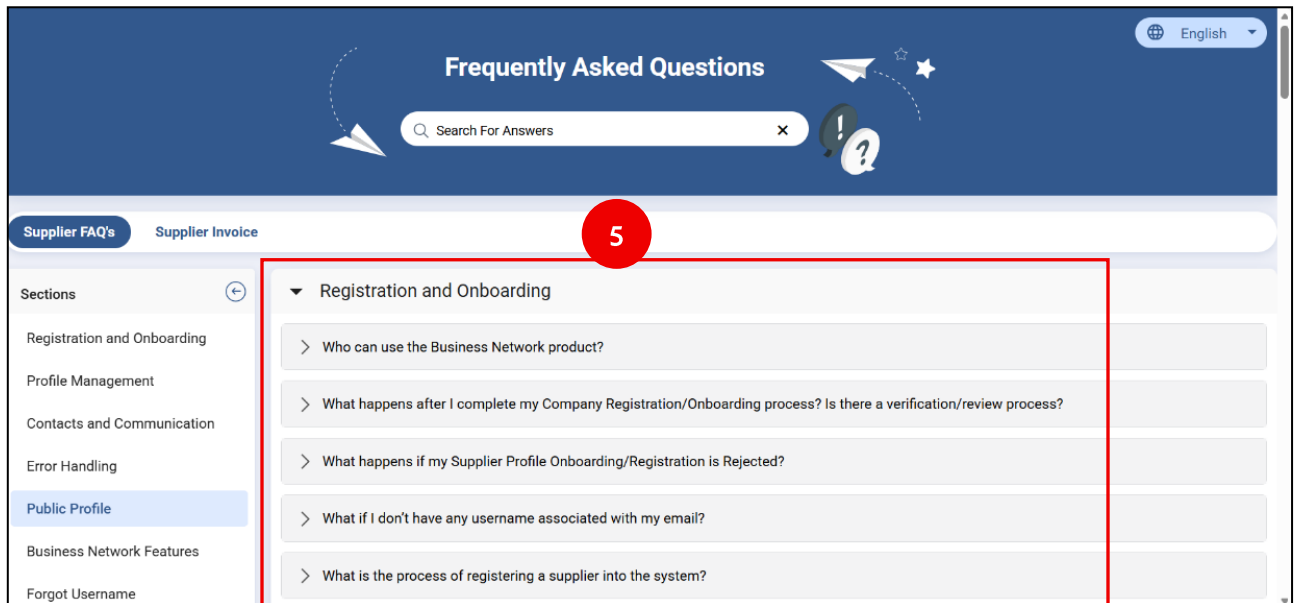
English

Frequently Asked Questions

Search For Answers

Supplier FAQ's

Supplier Invoice

5

Sections

Registration and Onboarding

Profile Management

Contacts and Communication

Error Handling

Public Profile

Business Network Features

Forgot Username

Registration and Onboarding

Who can use the Business Network product?

What happens after I complete my Company Registration/Onboarding process? Is there a verification/review process?

What happens if my Supplier Profile Onboarding/Registration is Rejected?

What if I don't have any username associated with my email?

What is the process of registering a supplier into the system?